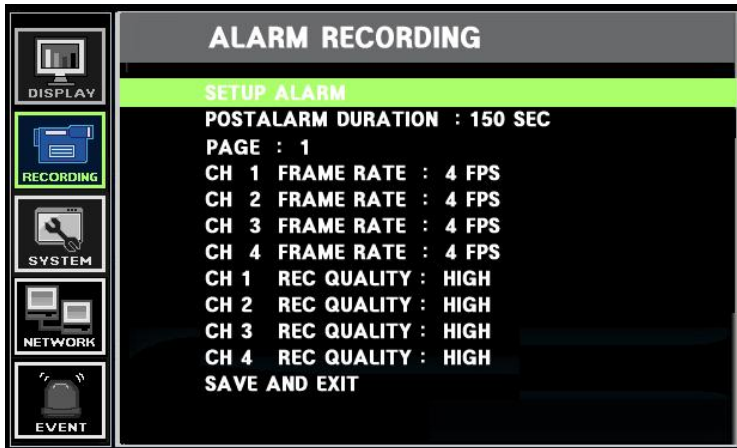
DISPLAY

RECORDING

SYSTEM

NETWORK

EVENT

ALARM RECORDING

SETUP ALARM
POSTALARM DURATION : 150 SEC
PAGE : 1
CH 1 FRAME RATE : 4 FPS
CH 2 FRAME RATE : 4 FPS
CH 3 FRAME RATE : 4 FPS
CH 4 FRAME RATE : 4 FPS
CH 1 REC QUALITY : HIGH
CH 2 REC QUALITY : HIGH
CH 3 REC QUALITY : HIGH
CH 4 REC QUALITY : HIGH
SAVE AND EXIT